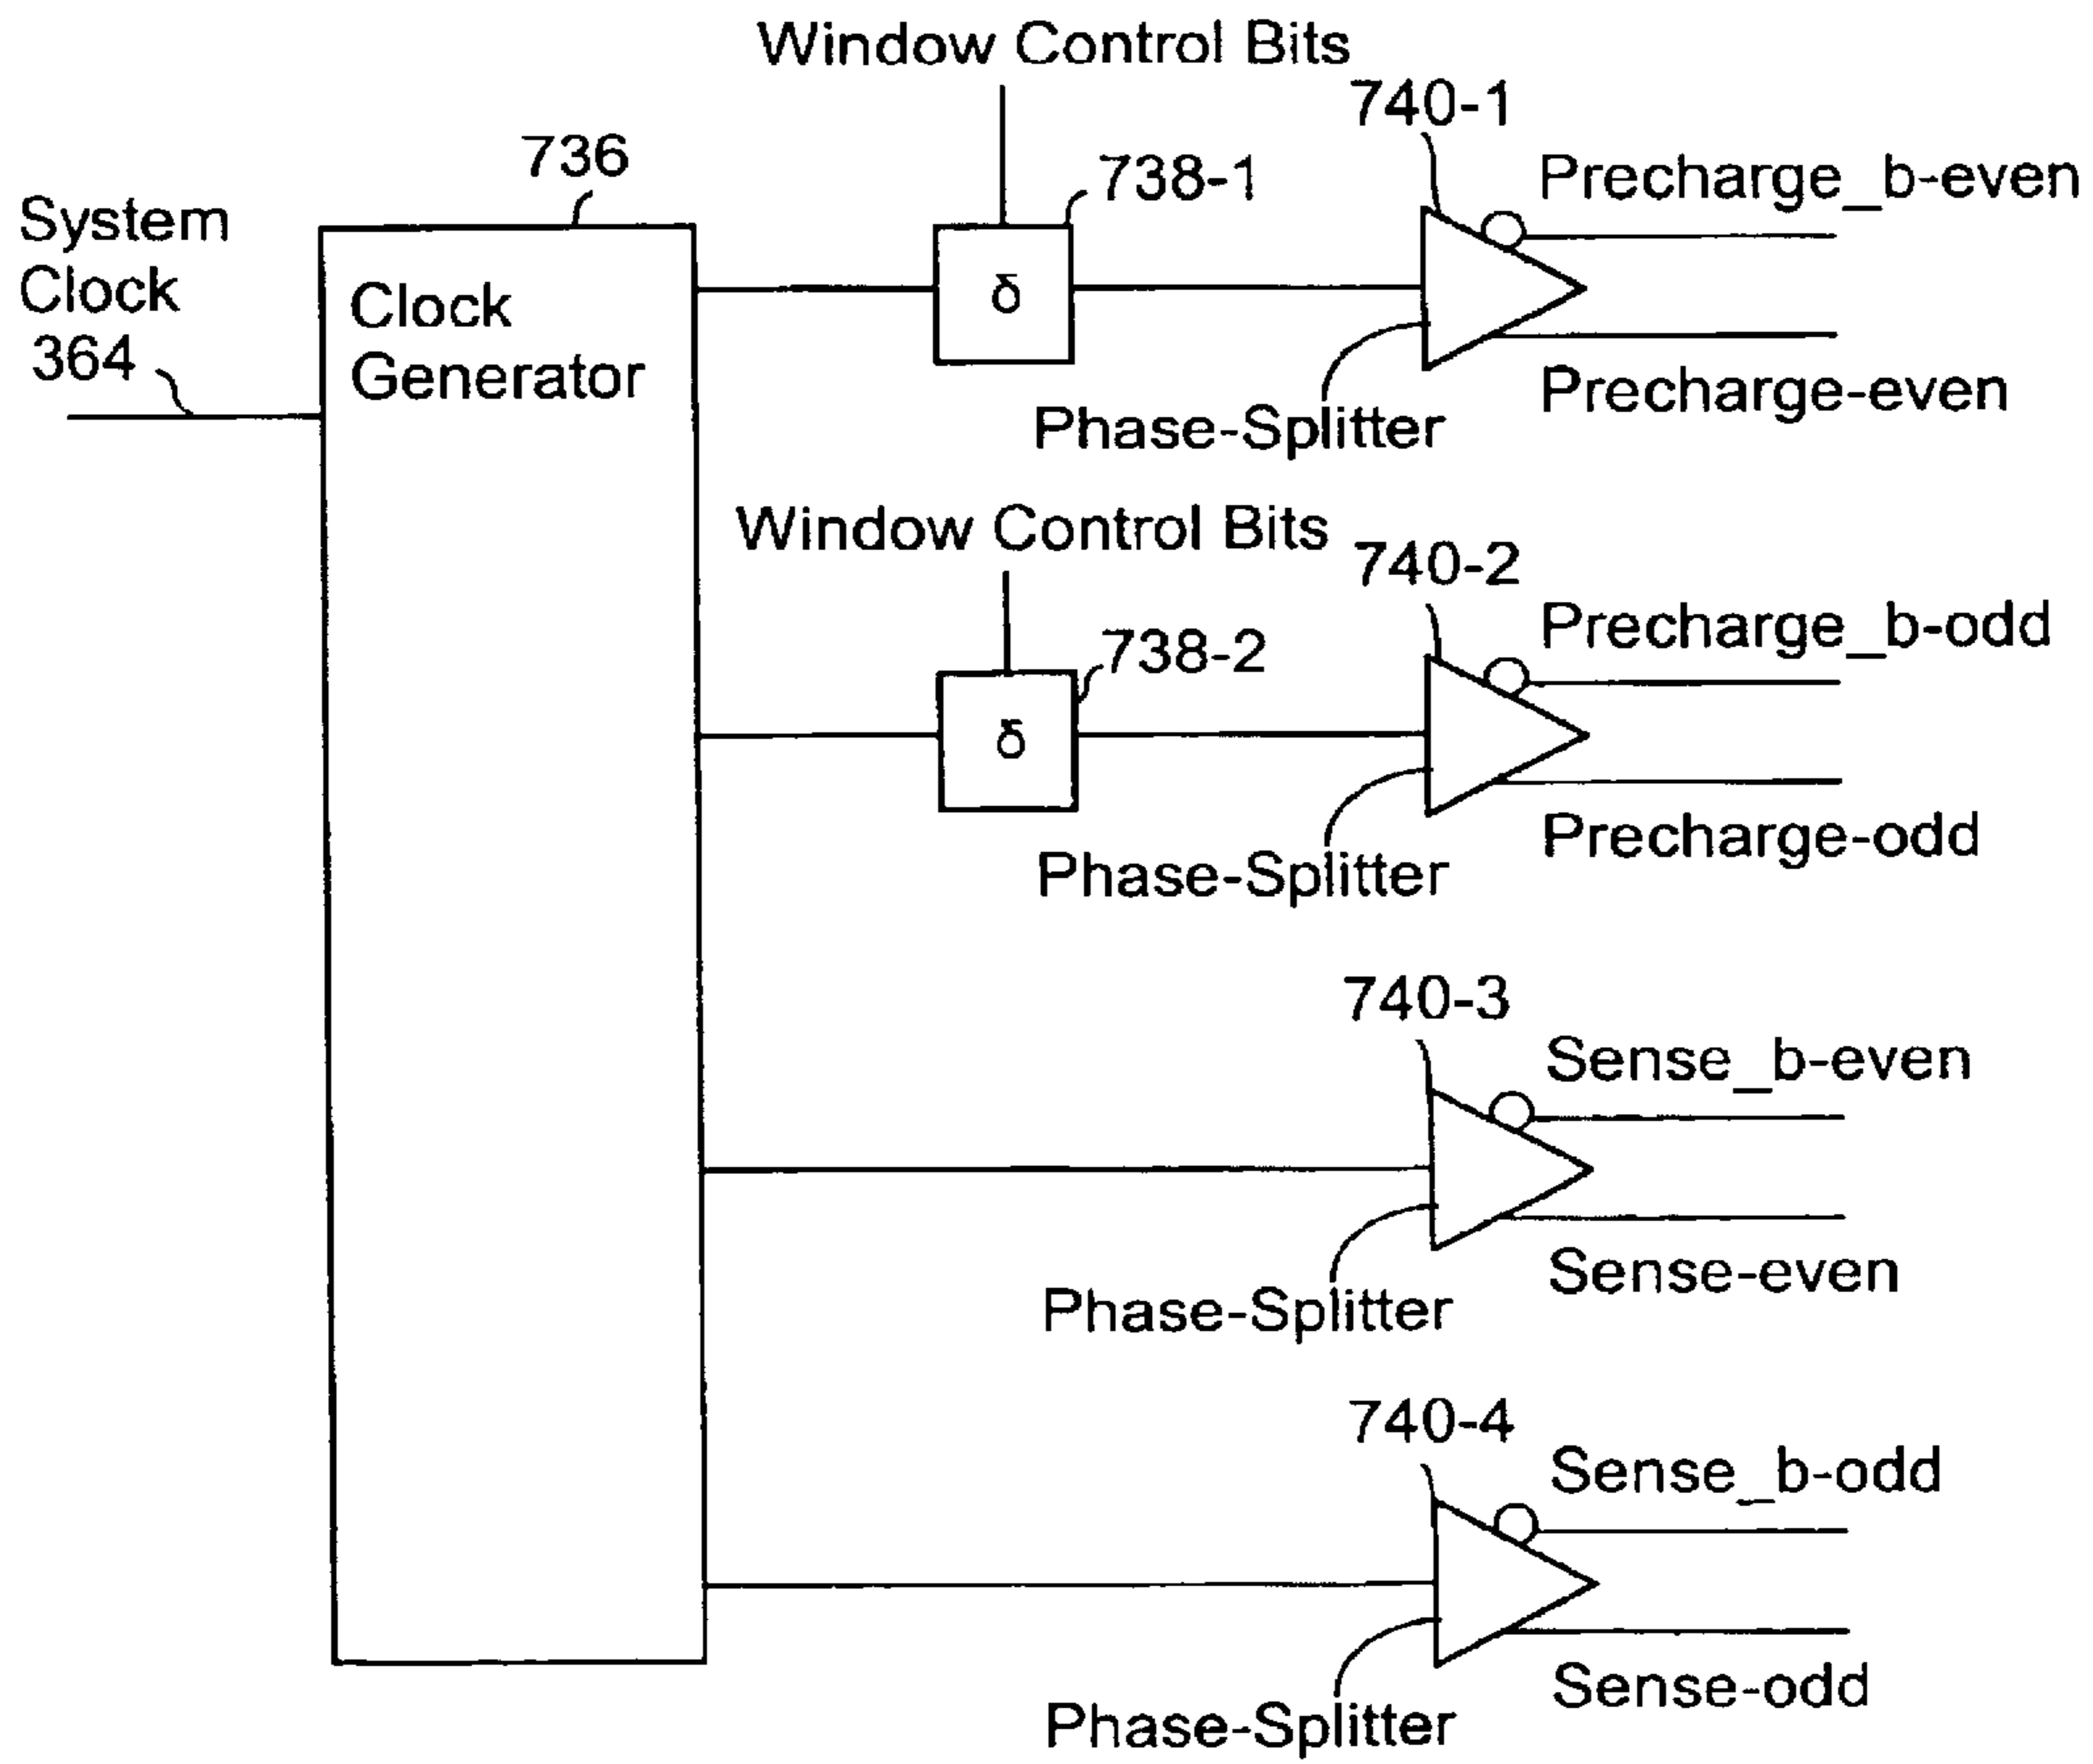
Window Control Bits

740-1

736

738-1

Precharge_b-even

System Clock 364

Clock Generator

δ

Precharge-even

Phase-Splitter

Window Control Bits

740-2

Precharge_b-odd

738-2

δ

Precharge-odd

Phase-Splitter

740-3

Sense_b-even

Sense-even

Phase-Splitter

740-4

Sense_b-odd

Sense-odd

Phase-Splitter